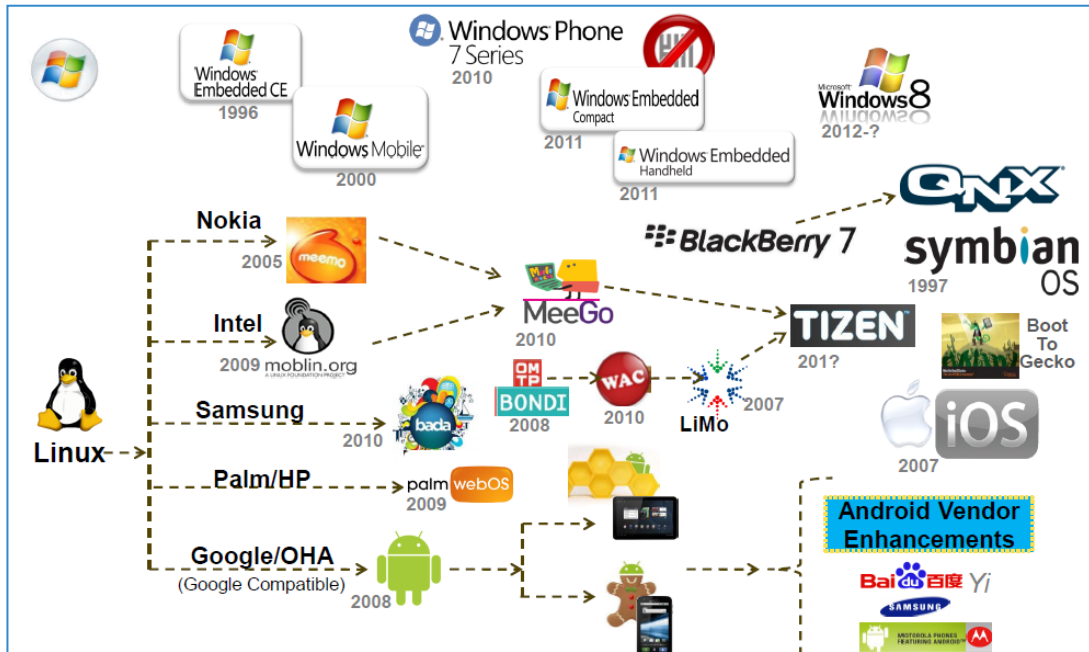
Windows Embedded CE
1996

Windows Mobile
2000

Windows Phone 7 Series
2010

Windows Embedded Compact
2011

Windows Embedded Handheld
2011

Microsoft Windows 8
2012-?

QNX

BlackBerry 7

symbian OS
1997

Nokia
2005
meemo

Intel
2009 moblin.org
A LINUX FOUNDATION PROJECT

MeeGo
2010

TIZEN
201?

Boot To Gecko

OMTP
BONDI
2008

WAC
2010

LiMo
2007

iOS
2007

Samsung
2010
bada

Linux

Palm/HP
palm webOS
2009

Google/OHA
(Google Compatible)
2008

Android Vendor Enhancements

Bai百度 Yi
SAMSUNG
MOTOROLA PHONES FEATURING ANDROID